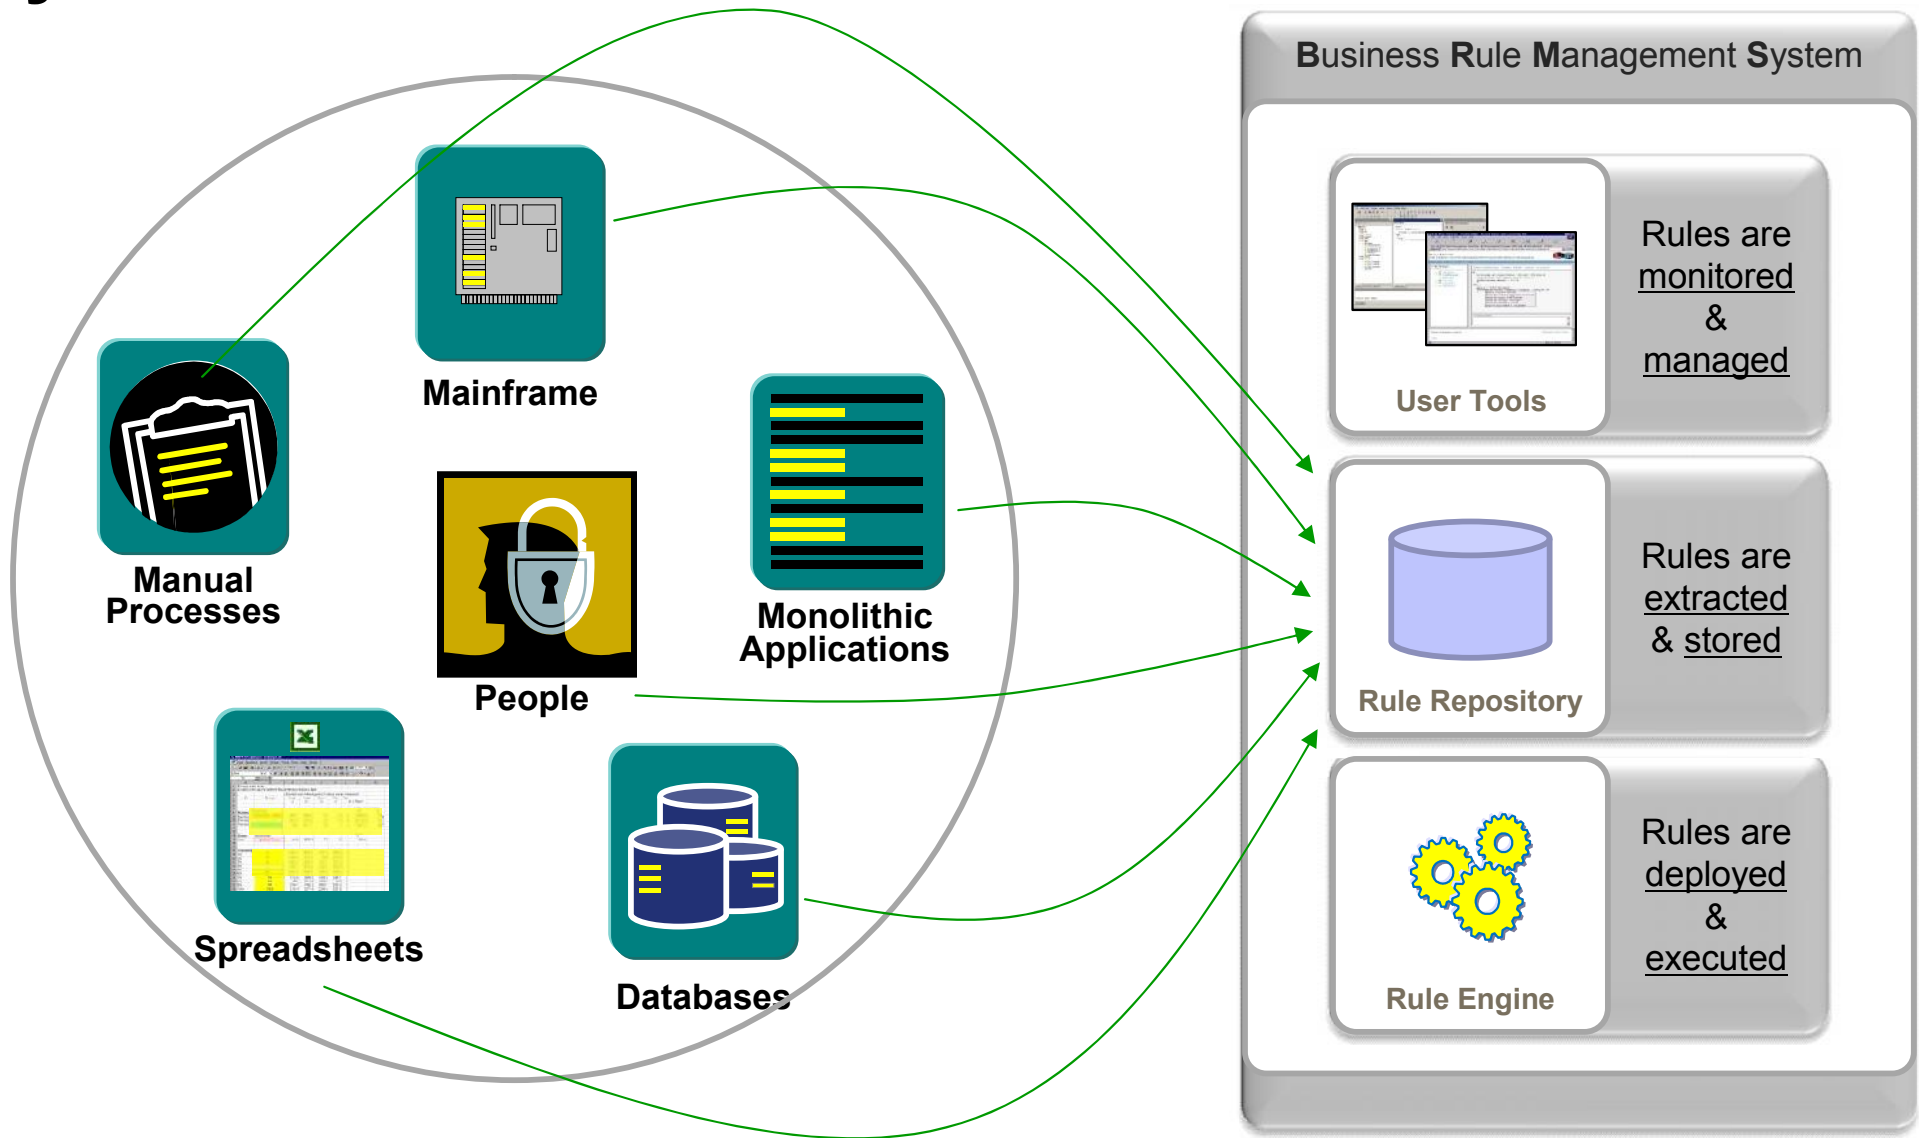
Mainframe

Manual Processes

People

Monolithic Applications

Spreadsheets

Databases

Business Rule Management System

User Tools

Rules are monitored & managed

Rule Repository

Rules are extracted & stored

Rule Engine

Rules are deployed & executed